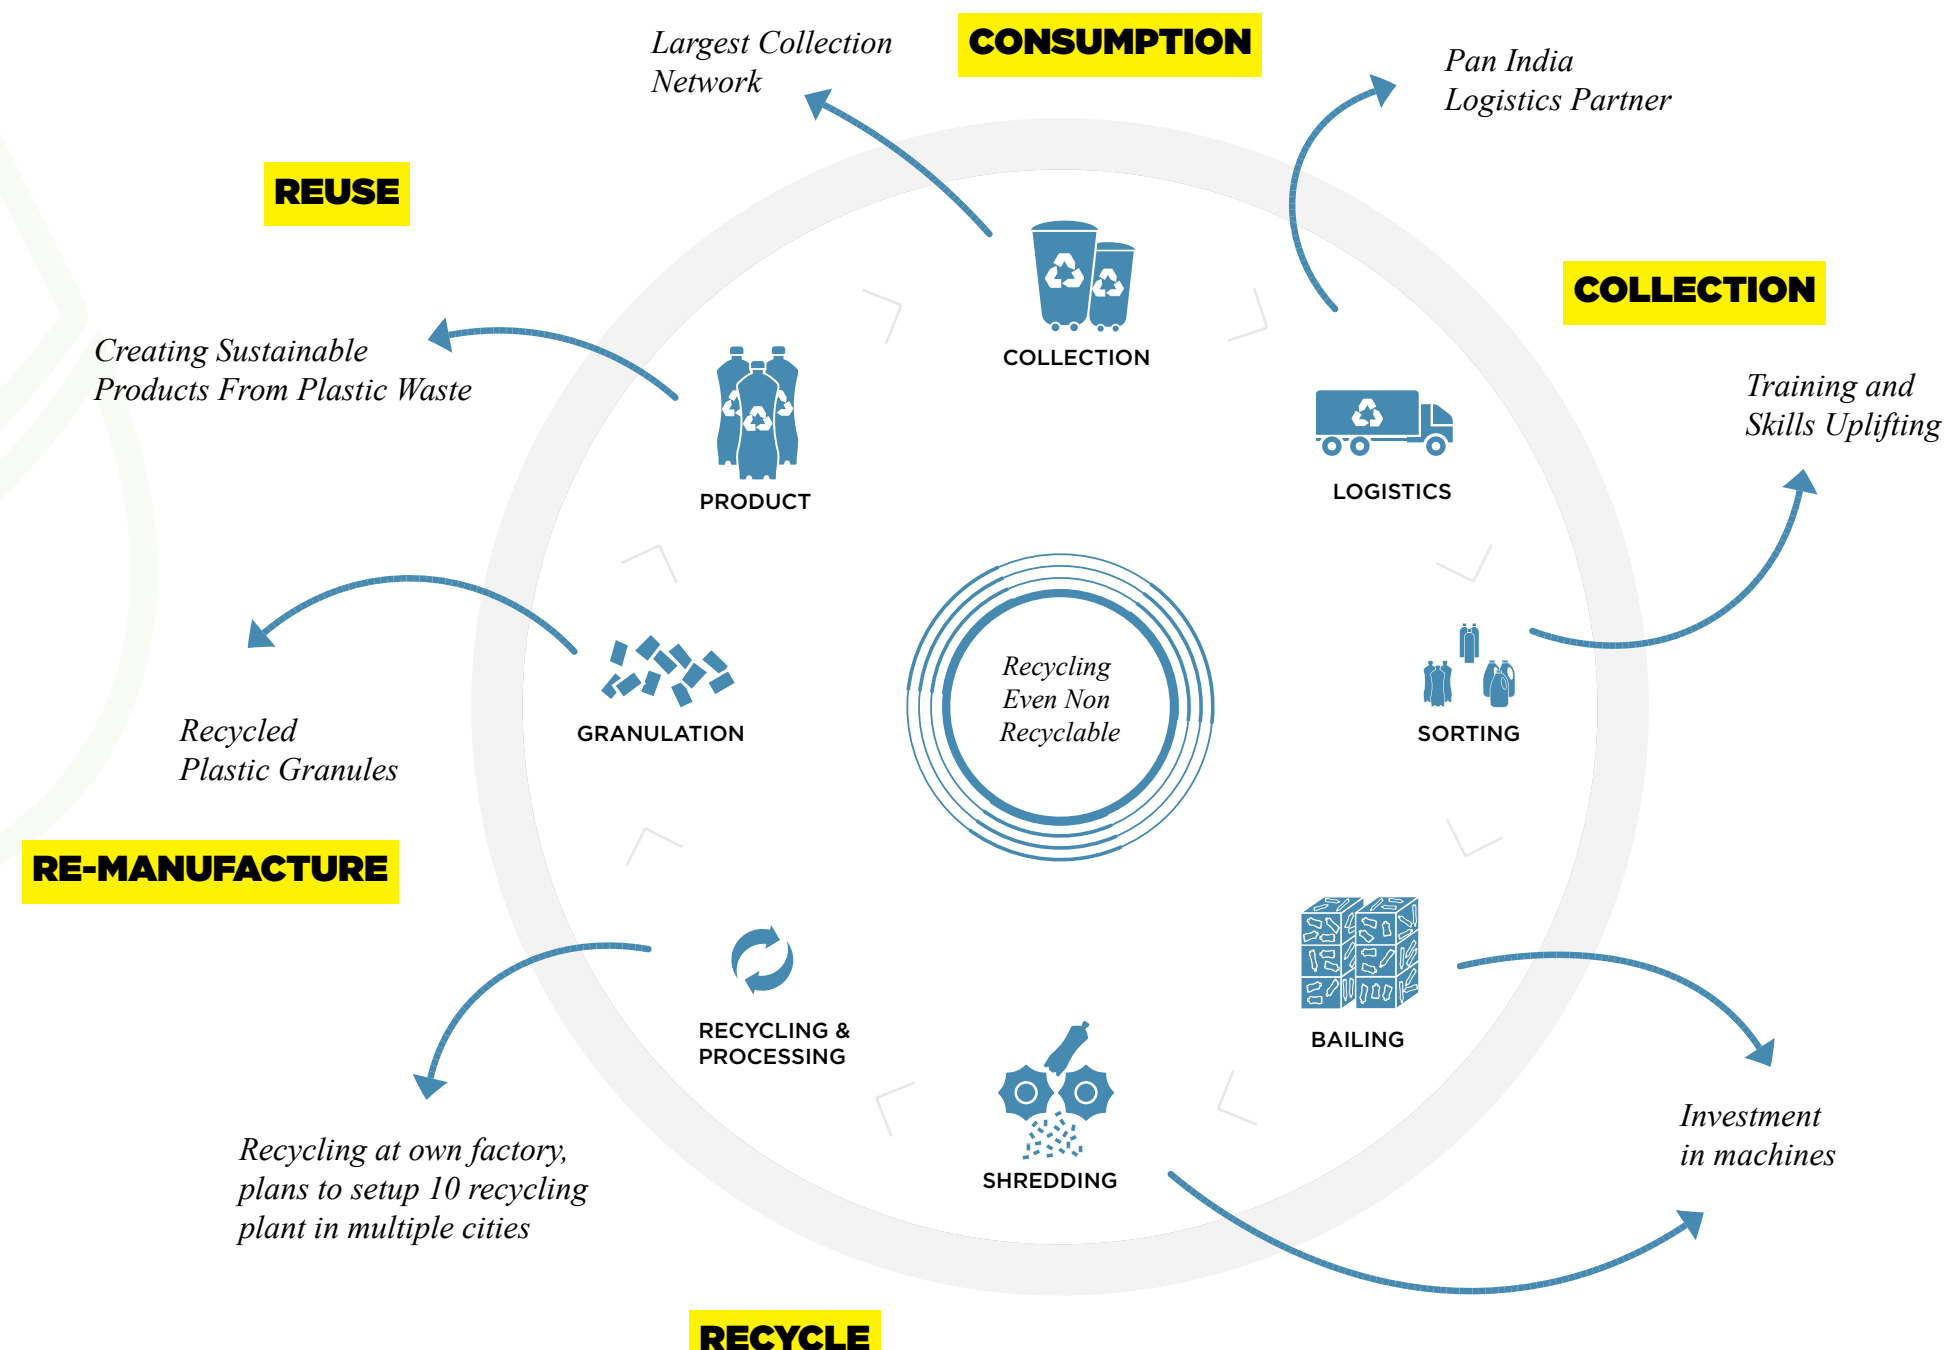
CONSUMPTION

Largest Collection Network

Pan India Logistics Partner

REUSE

COLLECTION

Creating Sustainable Products From Plastic Waste

COLLECTION

PRODUCT

LOGISTICS

Training and Skills Uplifting

Recycling Even Non Recyclable

GRANULATION

SORTING

Recycled Plastic Granules

RE-MANUFACTURE

BAILING

RECYCLING & PROCESSING

SHREDDING

Investment in machines

Recycling at own factory, plans to setup 10 recycling plant in multiple cities

RECYCLE